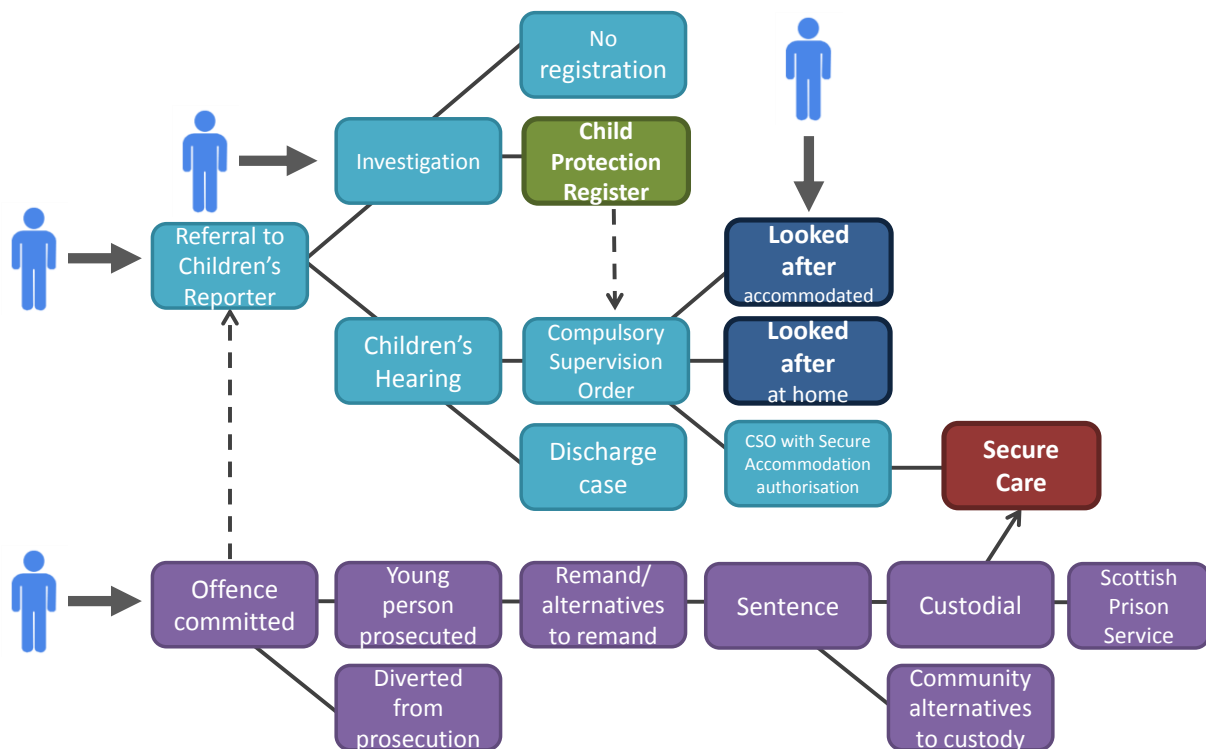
No registration

Investigation

Child Protection Register

Referral to Children's Reporter

Looked after accommodated

Children's Hearing

Compulsory Supervision Order

Looked after at home

Discharge case

CSO with Secure Accommodation authorisation

Secure Care

Offence committed

Young person prosecuted

Remand/ alternatives to remand

Sentence

Custodial

Scottish Prison Service

Diverted from prosecution

Community alternatives to custody